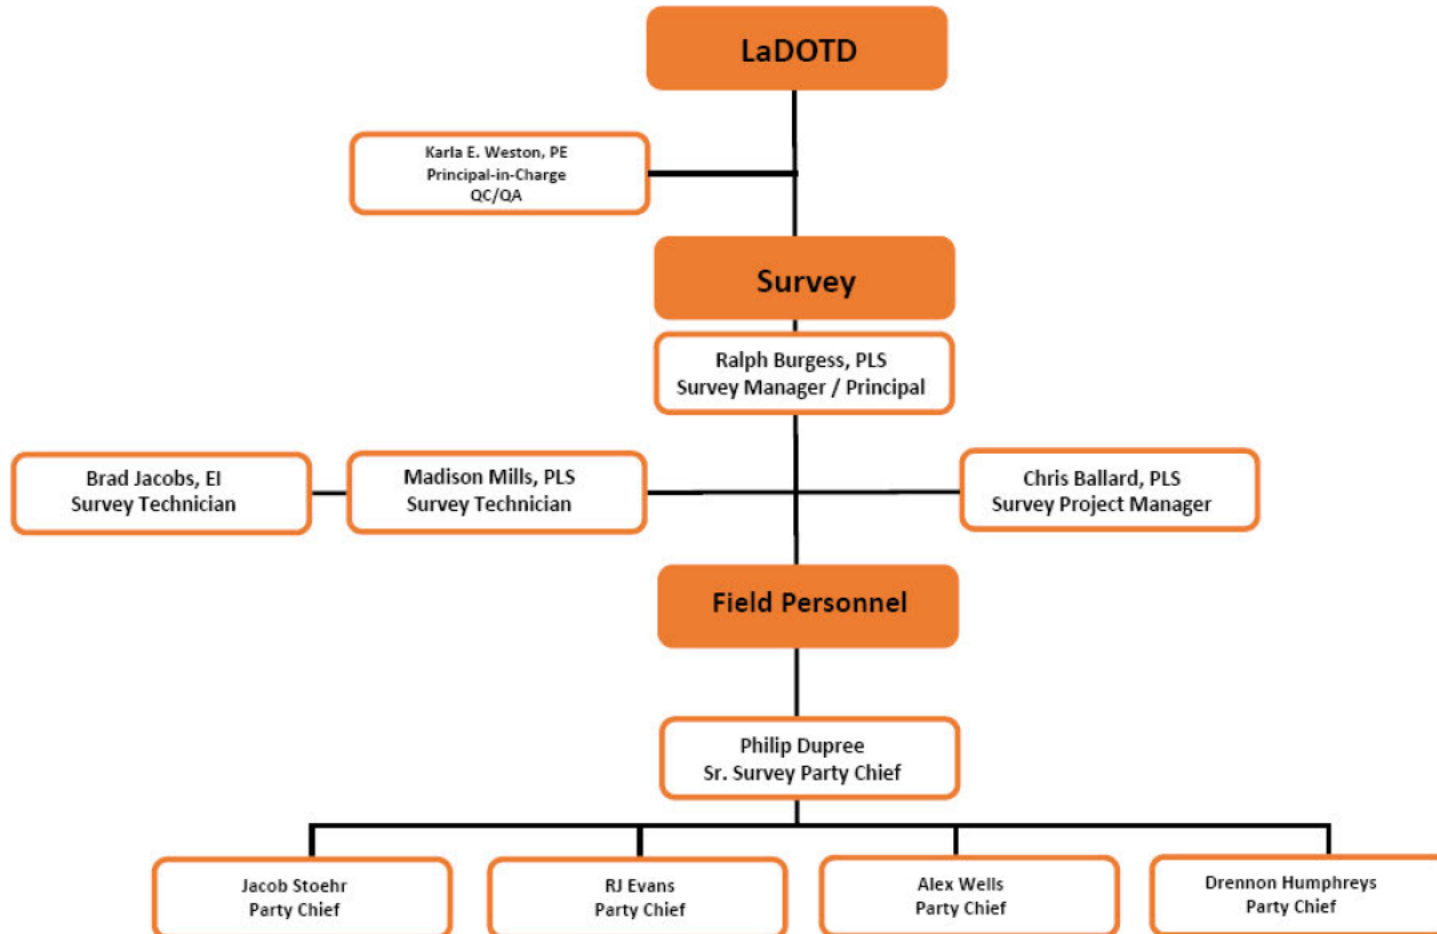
LaDOTD

Karla E. Weston, PE
Principal-in-Charge
QC/QA

Survey

Ralph Burgess, PLS
Survey Manager / Principal

Brad Jacobs, EI
Survey Technician

Madison Mills, PLS
Survey Technician

Chris Ballard, PLS
Survey Project Manager

Field Personnel

Philip Dupree
Sr. Survey Party Chief

Jacob Stoehr
Party Chief

RJ Evans
Party Chief

Alex Wells
Party Chief

Drennon Humphreys
Party Chief